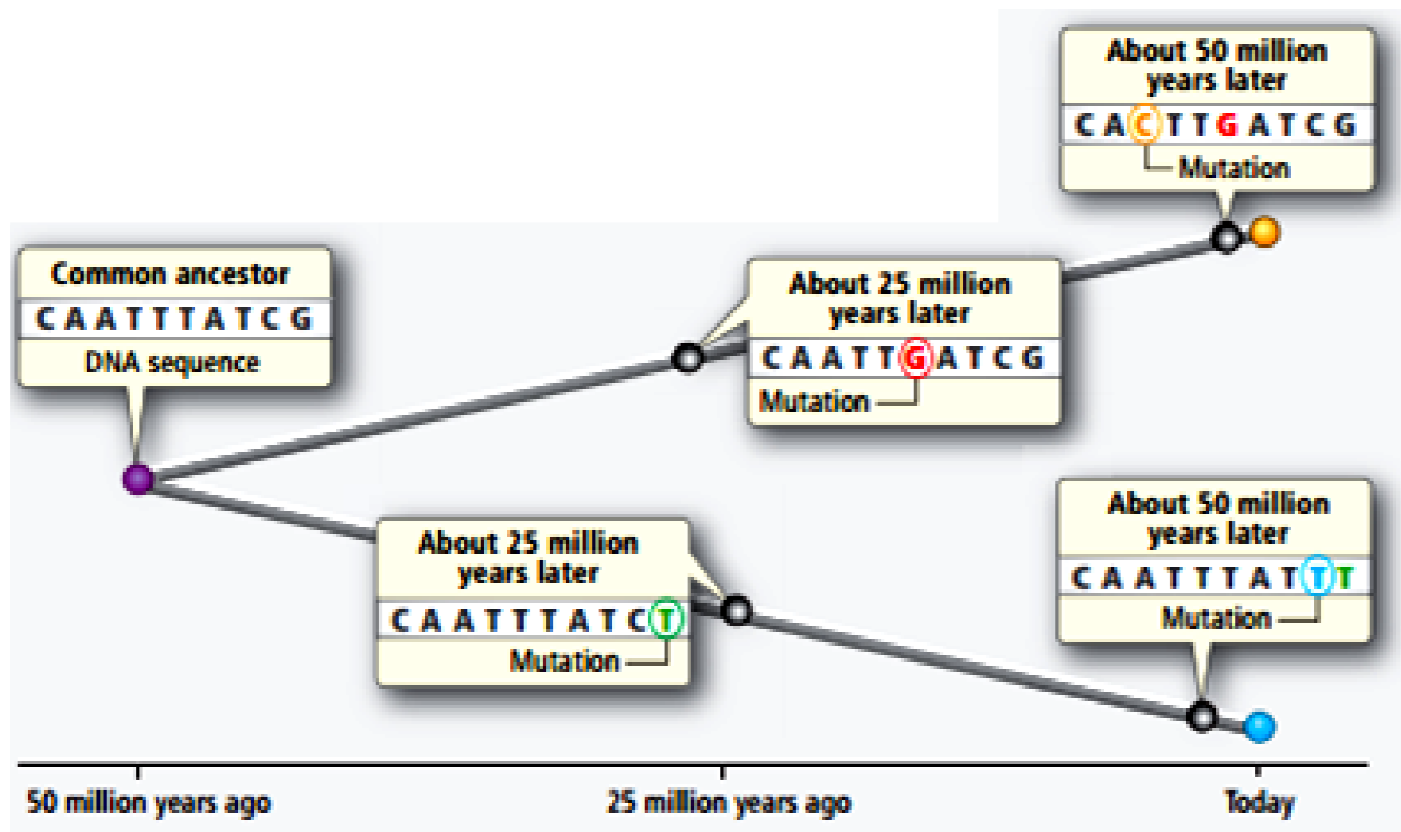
About 50 million years later
C A C T T G A T C G
Mutation

Common ancestor
C A A T T T A T C G
DNA sequence

About 25 million years later
C A A T T G A T C G
Mutation

About 25 million years later
C A A T T T A T C T
Mutation

About 50 million years later
C A A T T T A T T T
Mutation

50 million years ago
25 million years ago
Today